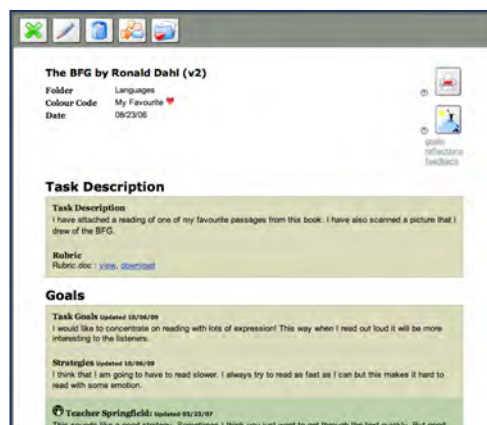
The BFG by Ronald Dahl (v2)

| Folder | Languages |
|---|---|
| Colour Code | My Favourite ♥ |
| Date | 08/23/06 |

goals reflections feedback

Task Description

Task Description
I have attached a reading of one of my favourite passages from this book. I have also scanned a picture that I drew of the BFG.

Rubric
Rubric.doc : view, download

Goals

Task Goals Updated 10/06/09
I would like to concentrate on reading with lots of expression! This way when I read out loud it will be more interesting to the listeners.

Strategies Updated 10/06/09
I think that I am going to have to read slower. I always try to read as fast as I can but this makes it hard to read with some emotion.

Teacher Springfield: Updated 03/22/07
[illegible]